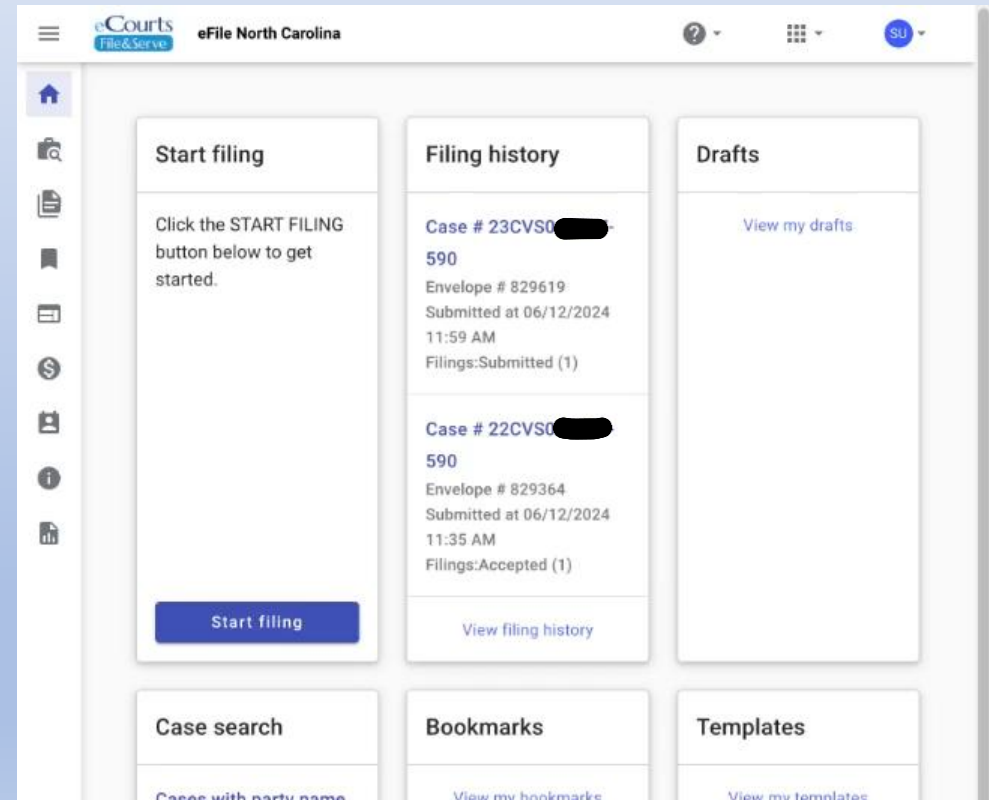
eCourts File&Serve eFile North Carolina

SU

Start filing

Click the START FILING button below to get started.

Start filing

Filing history

Case # 23CVS0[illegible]-590
Envelope # 829619
Submitted at 06/12/2024 11:59 AM
Filings:Submitted (1)

Case # 22CVS0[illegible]-590
Envelope # 829364
Submitted at 06/12/2024 11:35 AM
Filings:Accepted (1)

View filing history

Drafts

View my drafts

Case search

Cases with party name

Bookmarks

View my bookmarks

Templates

View my templates